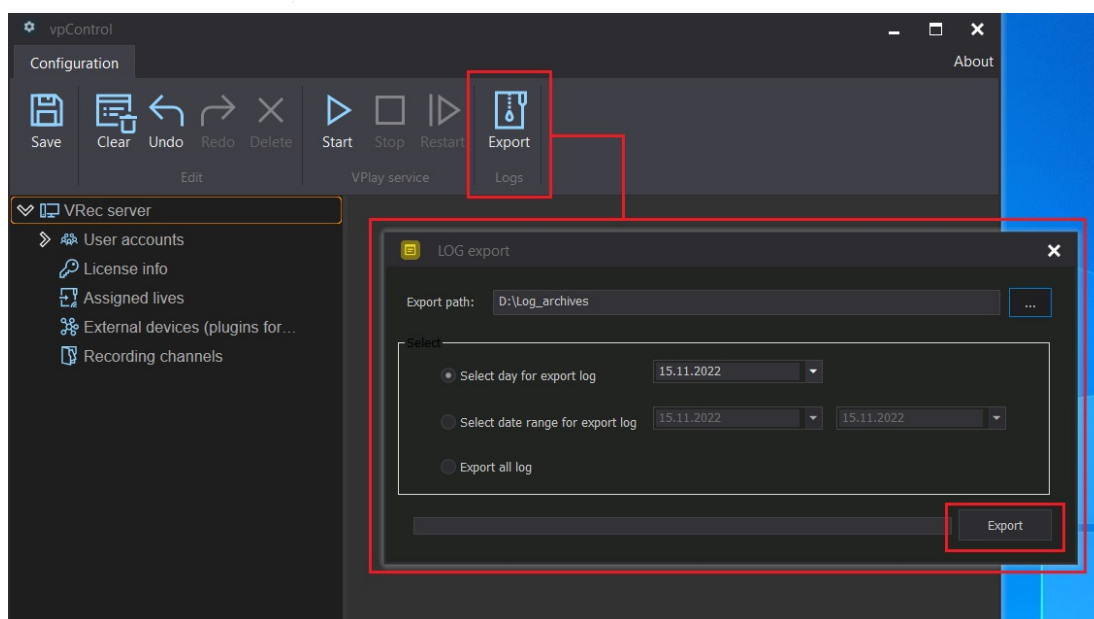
vpControl

Configuration

About

Save

Clear

Undo

Redo

Delete

Edit

Start

Stop

Restart

VPlay service

Export

Logs

VRec server

User accounts

License info

Assigned lives

External devices (plugins for...

Recording channels

LOG export

Export path: D:\Log_archives

...

Select

Select day for export log 15.11.2022

Select date range for export log 15.11.2022 15.11.2022

Export all log

Export